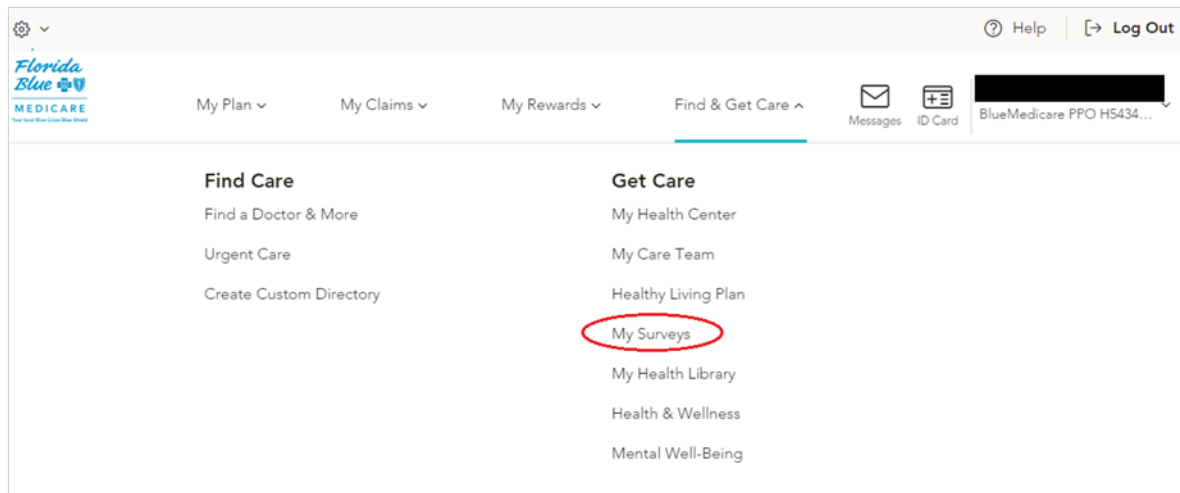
Help Log Out

Florida Blue MEDICARE
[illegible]

My Plan My Claims My Rewards Find & Get Care

Messages ID Card

BlueMedicare PPO H5434...

Find Care
Find a Doctor & More
Urgent Care
Create Custom Directory

Get Care
My Health Center
My Care Team
Healthy Living Plan
My Surveys
My Health Library
Health & Wellness
Mental Well-Being